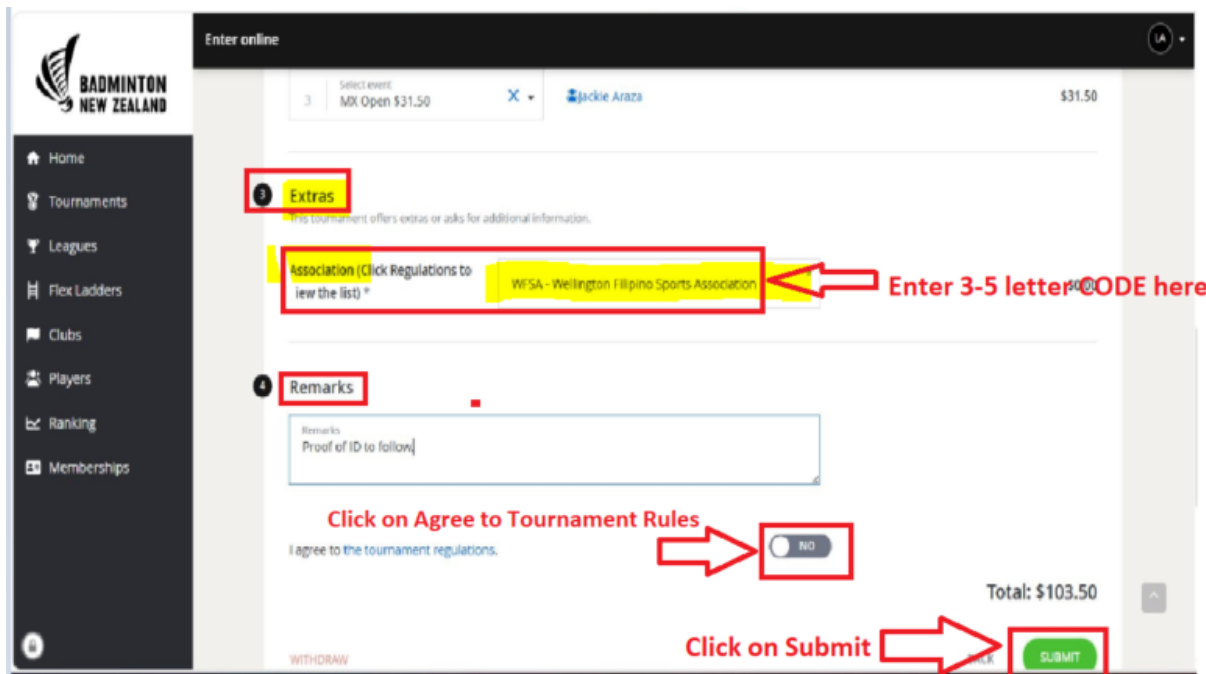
BADMINTON NEW ZEALAND

Enter online

LA

Home
Tournaments
Leagues
Flex Ladders
Clubs
Players
Ranking
Memberships

3 Select event MX Open $31.50 X Jackie Araza $31.50

3 Extras

This tournament offers extras or asks for additional information.

Association (Click Regulations to iew the list) *

WFSA - Wellington Filipino Sports Association

Enter 3-5 letter CODE here

$0.00

4 Remarks

Remarks
Proof of ID to follow

Click on Agree to Tournament Rules

I agree to the tournament regulations.

NO

Total: $103.50

Click on Submit

WITHDRAW

BACK

SUBMIT